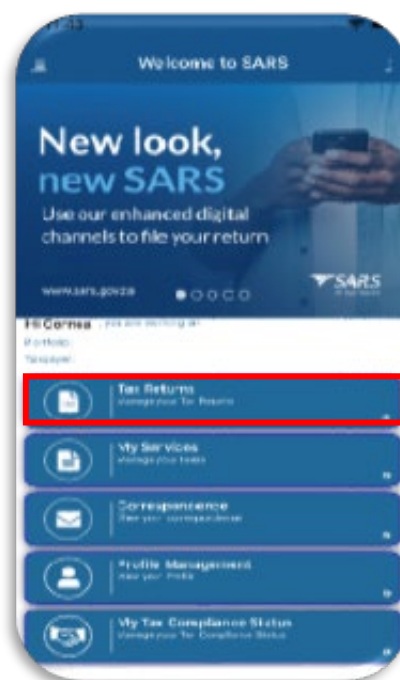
Welcome to SARS

New look, new SARS

Use our enhanced digital channels to file your return

www.sars.gov.za

SARS

Hi Cornea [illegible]

Portfolio:

Taxpayer:

Tax Returns
Manage your Tax Returns

My Services
Manage your tasks

Correspondence
View your correspondence

Profile Management
Manage your Profile

My Tax Compliance Status
Manage your Tax Compliance Status